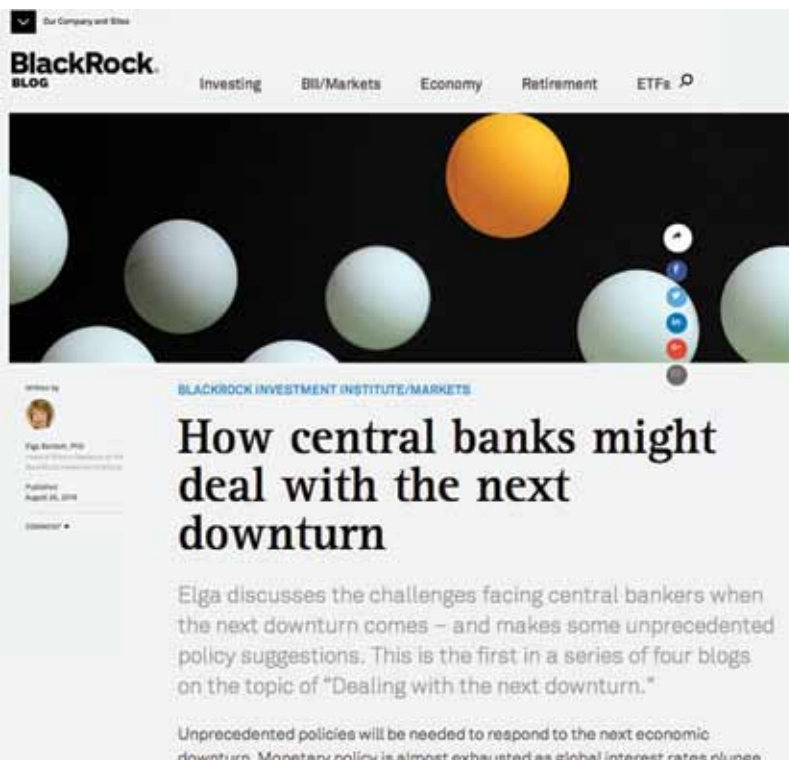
Our Company and Sites

BlackRock. BLOG

Investing BII/Markets Economy Retirement ETFs

Written by

Elga Bartsch, PhD
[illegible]

Published
August 26, 2019

COMMENT

BLACKROCK INVESTMENT INSTITUTE/MARKETS

How central banks might deal with the next downturn

Elga discusses the challenges facing central bankers when the next downturn comes – and makes some unprecedented policy suggestions. This is the first in a series of four blogs on the topic of "Dealing with the next downturn."

Unprecedented policies will be needed to respond to the next economic downturn. Monetary policy is almost exhausted as global interest rates plunge